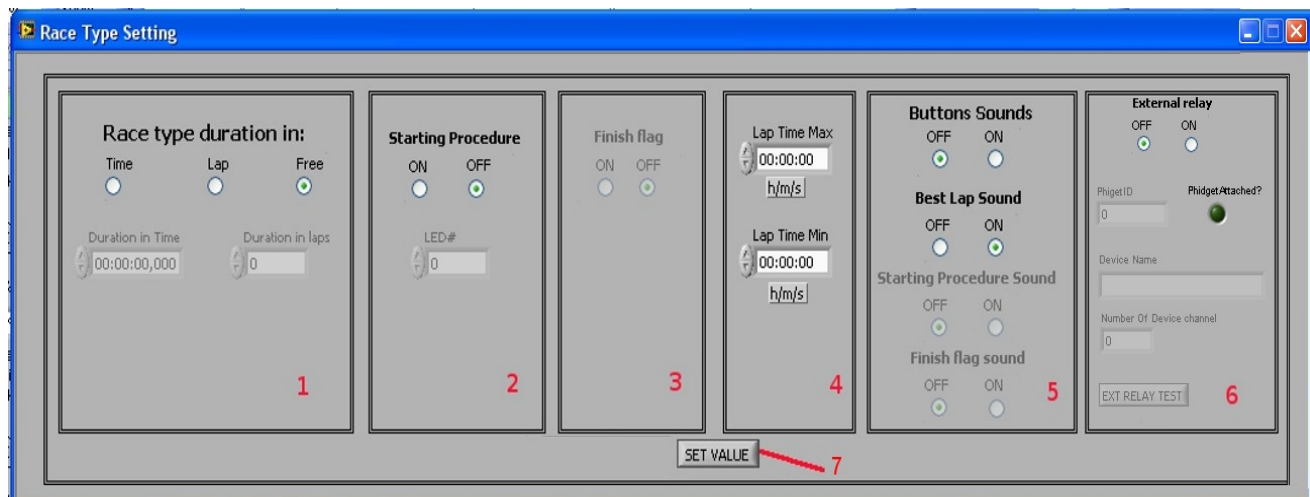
Race Type Setting

Race type duration in:
Time Lap Free

Duration in Time
00:00:00,000
Duration in laps
0

1

Starting Procedure
ON OFF

LED#
0

2

Finish flag
ON OFF

3

Lap Time Max
00:00:00
h/m/s

Lap Time Min
00:00:00
h/m/s

4

Buttons Sounds
OFF ON

Best Lap Sound
OFF ON

Starting Procedure Sound
OFF ON

Finish flag sound
OFF ON

5

External relay
OFF ON

PhigetID
0
Phidget Attached?

Device Name

Number Of Device channel
0

EXT RELAY TEST

6

SET VALUE

7